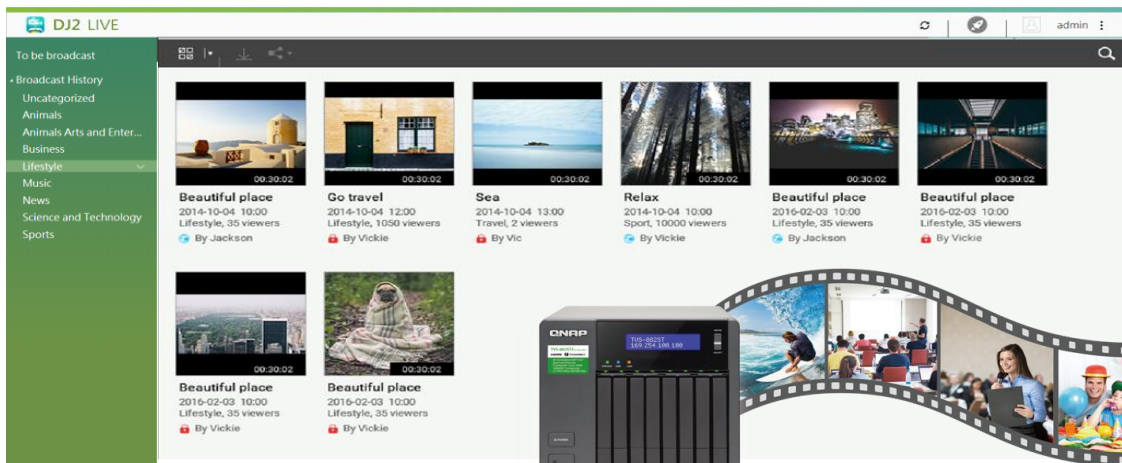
DJ2 LIVE

admin

To be broadcast

Broadcast History
Uncategorized
Animals
Animals Arts and Enter...
Business
Lifestyle
Music
News
Science and Technology
Sports

00:30:02
Beautiful place
2014-10-04 10:00
Lifestyle, 35 viewers
By Jackson

00:30:02
Go travel
2014-10-04 12:00
Lifestyle, 1050 viewers
By Vickie

00:30:02
Sea
2014-10-04 13:00
Travel, 2 viewers
By Vic

00:30:02
Relax
2014-10-04 10:00
Sport, 10000 viewers
By Vickie

00:30:02
Beautiful place
2016-02-03 10:00
Lifestyle, 35 viewers
By Jackson

00:30:02
Beautiful place
2016-02-03 10:00
Lifestyle, 35 viewers
By Vickie

00:30:02
Beautiful place
2016-02-03 10:00
Lifestyle, 35 viewers
By Vickie

00:30:02
Beautiful place
2016-02-03 10:00
Lifestyle, 35 viewers
By Vickie

QNAP
TVS-882ST
169.254.100.100